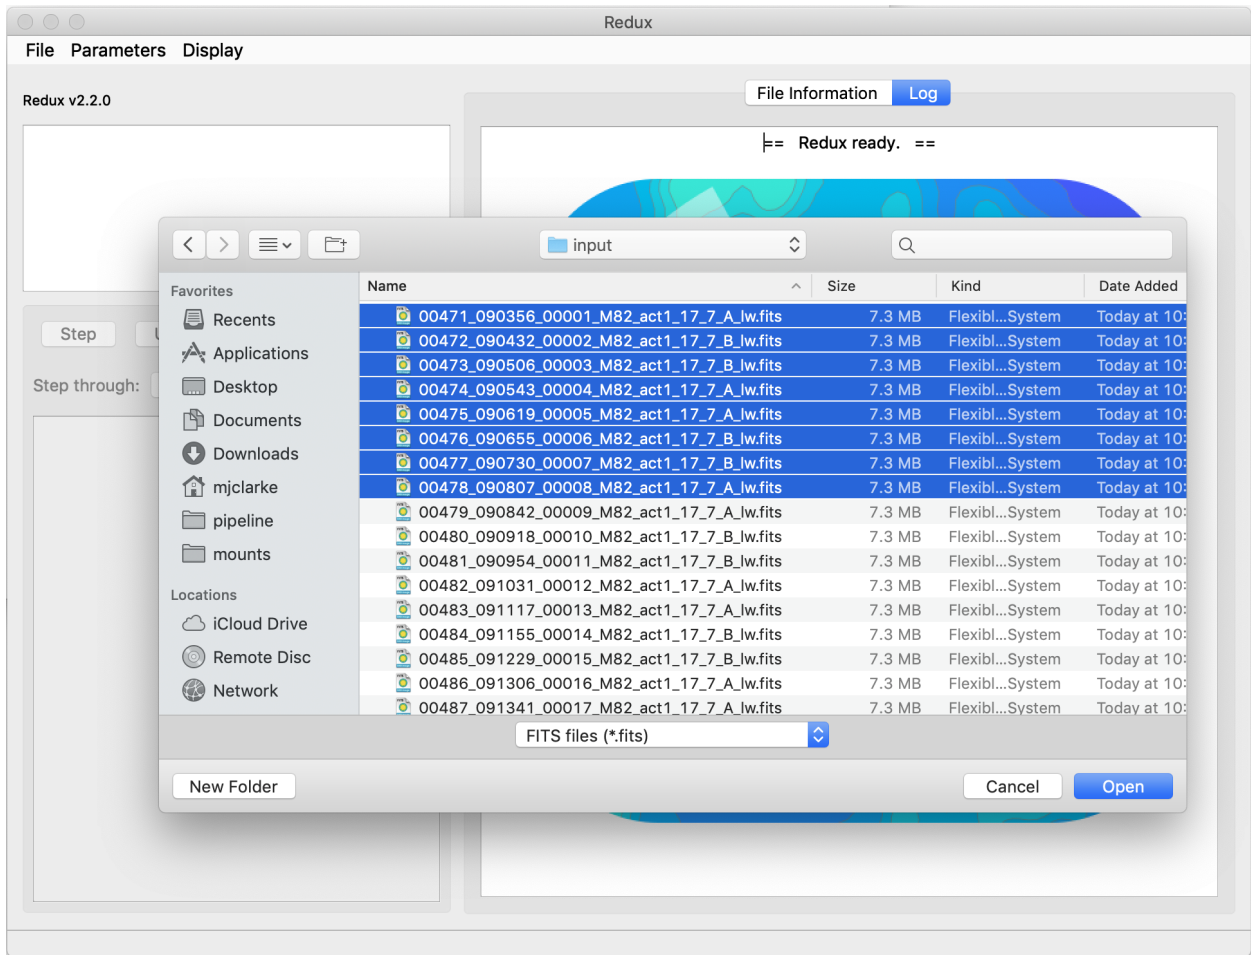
Redux

File Parameters Display

Redux v2.2.0

File Information Log

== Redux ready. ==

Step

Step through:

input

Favorites
Recents
Applications
Desktop
Documents
Downloads
mjclarke
pipeline
mounts

Locations
iCloud Drive
Remote Disc
Network

| Name | Size | Kind | Date Added |
|---|---|---|---|
| 00471_090356_00001_M82_act1_17_7_A_lw.fits | 7.3 MB | Flexibl...System | Today at 10: |
| 00472_090432_00002_M82_act1_17_7_B_lw.fits | 7.3 MB | Flexibl...System | Today at 10: |
| 00473_090506_00003_M82_act1_17_7_B_lw.fits | 7.3 MB | Flexibl...System | Today at 10: |
| 00474_090543_00004_M82_act1_17_7_A_lw.fits | 7.3 MB | Flexibl...System | Today at 10: |
| 00475_090619_00005_M82_act1_17_7_A_lw.fits | 7.3 MB | Flexibl...System | Today at 10: |
| 00476_090655_00006_M82_act1_17_7_B_lw.fits | 7.3 MB | Flexibl...System | Today at 10: |
| 00477_090730_00007_M82_act1_17_7_B_lw.fits | 7.3 MB | Flexibl...System | Today at 10: |
| 00478_090807_00008_M82_act1_17_7_A_lw.fits | 7.3 MB | Flexibl...System | Today at 10: |
| 00479_090842_00009_M82_act1_17_7_A_lw.fits | 7.3 MB | Flexibl...System | Today at 10: |
| 00480_090918_00010_M82_act1_17_7_B_lw.fits | 7.3 MB | Flexibl...System | Today at 10: |
| 00481_090954_00011_M82_act1_17_7_B_lw.fits | 7.3 MB | Flexibl...System | Today at 10: |
| 00482_091031_00012_M82_act1_17_7_A_lw.fits | 7.3 MB | Flexibl...System | Today at 10: |
| 00483_091117_00013_M82_act1_17_7_A_lw.fits | 7.3 MB | Flexibl...System | Today at 10: |
| 00484_091155_00014_M82_act1_17_7_B_lw.fits | 7.3 MB | Flexibl...System | Today at 10: |
| 00485_091229_00015_M82_act1_17_7_B_lw.fits | 7.3 MB | Flexibl...System | Today at 10: |
| 00486_091306_00016_M82_act1_17_7_A_lw.fits | 7.3 MB | Flexibl...System | Today at 10: |
| 00487_091341_00017_M82_act1_17_7_A_lw.fits | 7.3 MB | Flexibl...System | Today at 10: |

FITS files (*.fits)

New Folder

Cancel Open